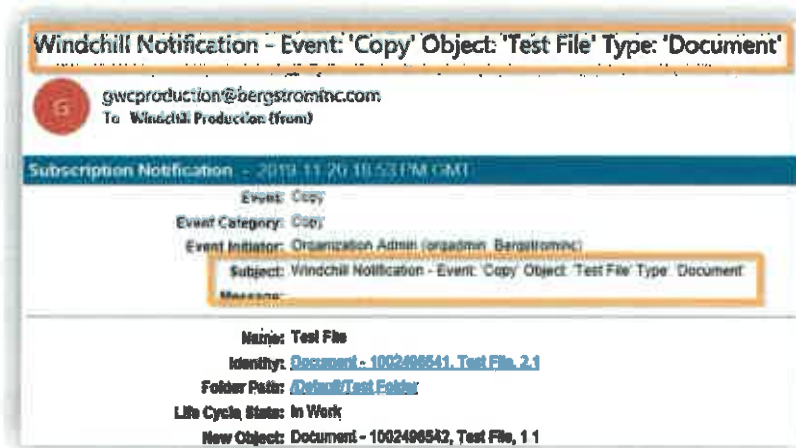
Windchill Notification - Event: 'Copy' Object: 'Test File' Type: 'Document'

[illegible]

G

gwcproduction@bergstrominc.com
To Windchill Production (from)

Subscription Notification - 2019-11-20 18:53 PM GMT

Event: Copy
Event Category: Copy
Event Initiator: Organization Admin (orgadmin Bergstrominc)
Subject: Windchill Notification - Event: 'Copy' Object: 'Test File' Type: 'Document'
Message:

Name: Test File
Identity: Document - 1002496541, Test File, 2.1
Folder Path: /Default/Test Folder
Life Cycle State: In Work
New Object: Document - 1002496542, Test File, 1.1